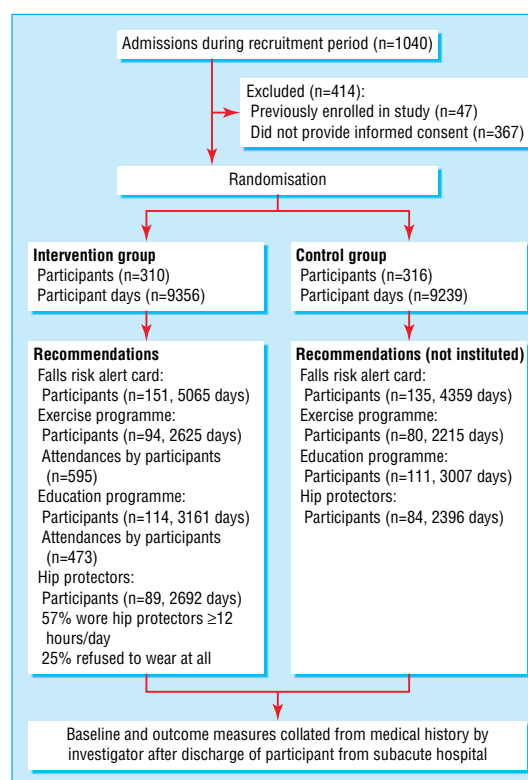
Admissions during recruitment period (n=1040)

Excluded (n=414):
Previously enrolled in study (n=47)
Did not provide informed consent (n=367)

Randomisation

**Intervention group**
Participants (n=310)
Participant days (n=9356)

**Control group**
Participants (n=316)
Participant days (n=9239)

**Recommendations**
Falls risk alert card:
Participants (n=151, 5065 days)
Exercise programme:
Participants (n=94, 2625 days)
Attendances by participants (n=595)
Education programme:
Participants (n=114, 3161 days)
Attendances by participants (n=473)
Hip protectors:
Participants (n=89, 2692 days)
57% wore hip protectors ≥12 hours/day
25% refused to wear at all

**Recommendations (not instituted)**
Falls risk alert card:
Participants (n=135, 4359 days)
Exercise programme:
Participants (n=80, 2215 days)
Education programme:
Participants (n=111, 3007 days)
Hip protectors:
Participants (n=84, 2396 days)

Baseline and outcome measures collated from medical history by investigator after discharge of participant from subacute hospital